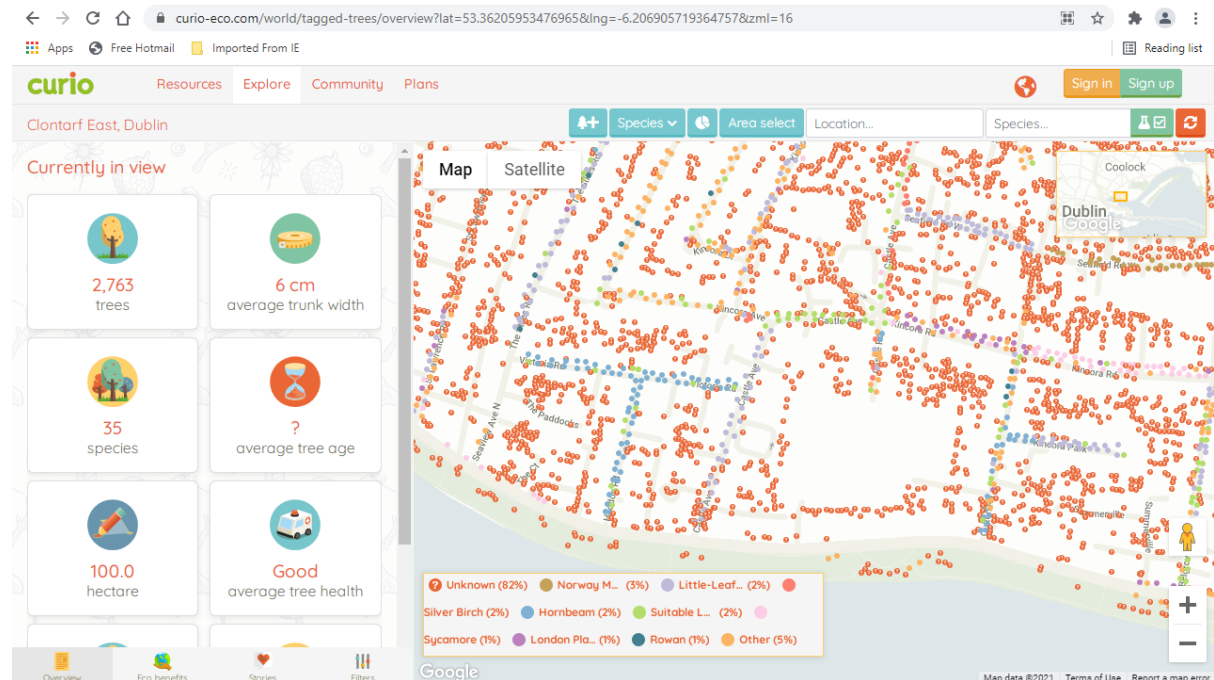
curio-eco.com/world/tagged-trees/overview?lat=53.36205953476965&lng=-6.206905719364757&zml=16

Apps Free Hotmail Imported From IE Reading list

curio Resources Explore Community Plans Sign in Sign up

Clontarf East, Dublin

Species Area select Location... Species...

Currently in view

2,763
trees

6 cm
average trunk width

35
species

?
average tree age

100.0
hectare

Good
average tree health

Overview Eco benefits Stories Filters

Map Satellite

Coolock
Dublin
Google

Kincora Rd
Vernon Ave
The Paddocks
Seafield Ave N
Castle Ave
Kincora Park

Unknown (82%) Norway M... (3%) Little-Leaf... (2%)
Silver Birch (2%) Hornbeam (2%) Suitable L... (2%)
Sycamore (1%) London Pla... (1%) Rowan (1%) Other (5%)

Google
Map data ©2021 Terms of Use Report a map error